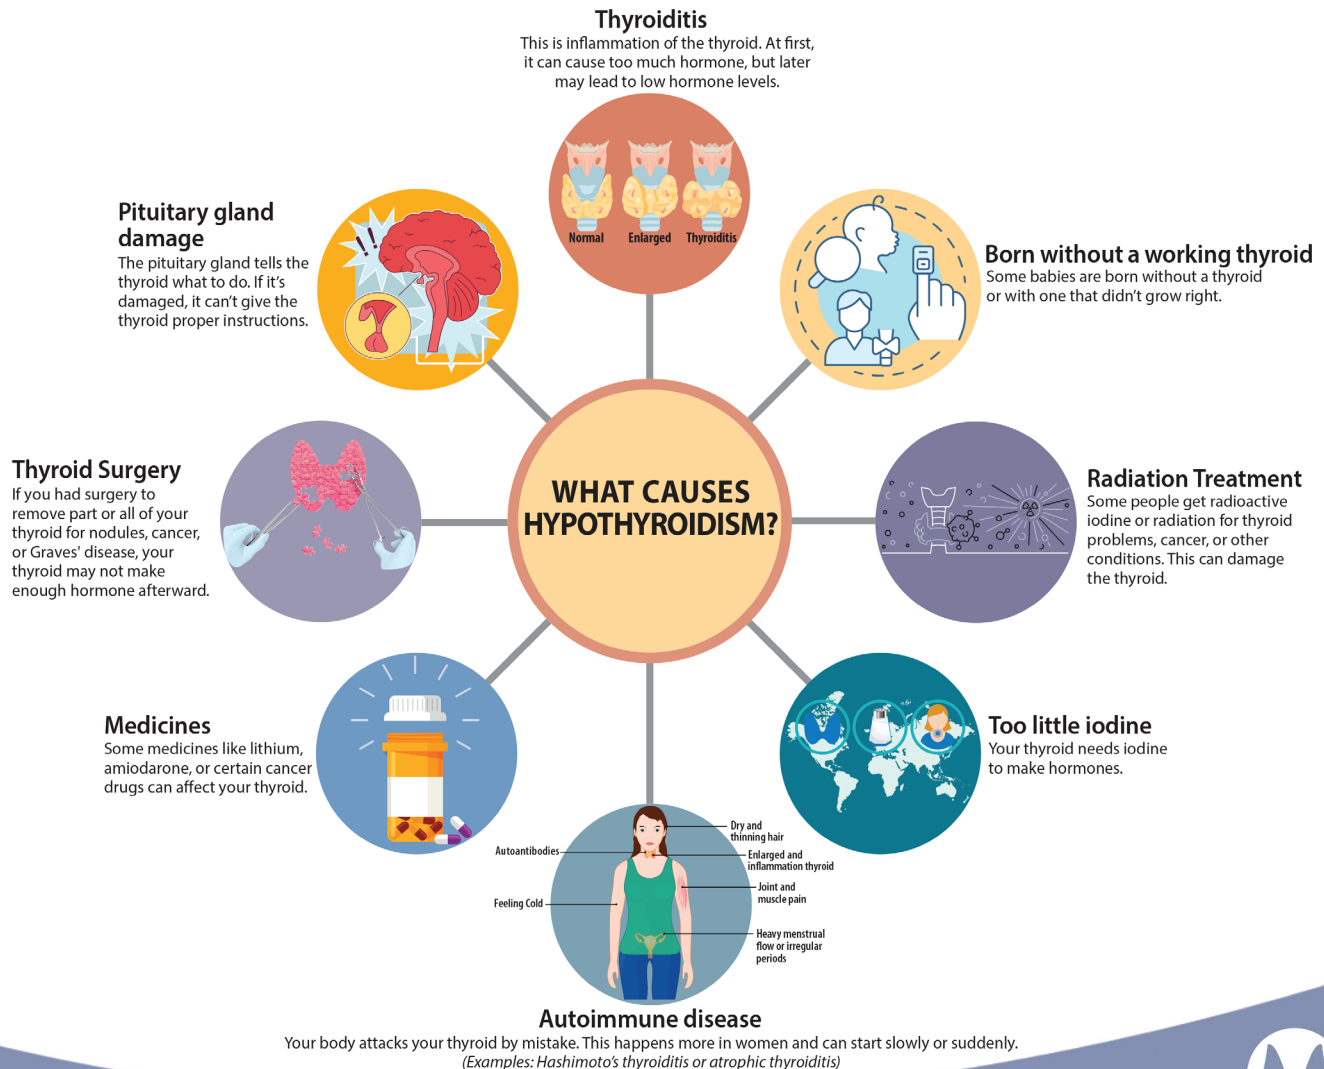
Thyroiditis
This is inflammation of the thyroid. At first, it can cause too much hormone, but later may lead to low hormone levels.

Normal Enlarged Thyroiditis

Pituitary gland damage
The pituitary gland tells the thyroid what to do. If it's damaged, it can't give the thyroid proper instructions.

Born without a working thyroid
Some babies are born without a thyroid or with one that didn't grow right.

WHAT CAUSES HYPOTHYROIDISM?

Thyroid Surgery
If you had surgery to remove part or all of your thyroid for nodules, cancer, or Graves' disease, your thyroid may not make enough hormone afterward.

Radiation Treatment
Some people get radioactive iodine or radiation for thyroid problems, cancer, or other conditions. This can damage the thyroid.

Medicines
Some medicines like lithium, amiodarone, or certain cancer drugs can affect your thyroid.

Too little iodine
Your thyroid needs iodine to make hormones.

Dry and thinning hair
Autoantibodies
Enlarged and inflammation thyroid
Joint and muscle pain
Feeling Cold
Heavy menstrual flow or irregular periods

Autoimmune disease
Your body attacks your thyroid by mistake. This happens more in women and can start slowly or suddenly.
(Examples: Hashimoto's thyroiditis or atrophic thyroiditis)